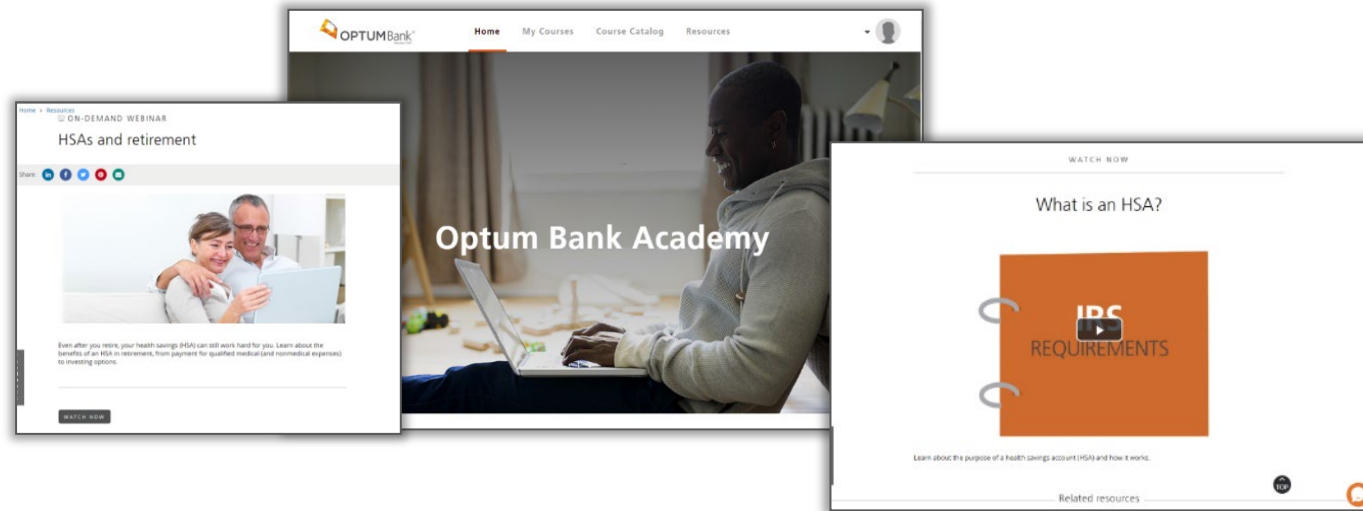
OPTUM Bank

Home My Courses Course Catalog Resources

Optum Bank Academy

Home > Resources
ON-DEMAND WEBINAR
HSAs and retirement

Share

Even after you retire, your health savings (HSA) can still work hard for you. Learn about the benefits of an HSA in retirement, from payment for qualified medical (and nonmedical expenses) to investing options.

WATCH NOW

WATCH NOW

What is an HSA?

IRS REQUIREMENTS

Learn about the purpose of a health savings account (HSA) and how it works.

TOP

Related resources